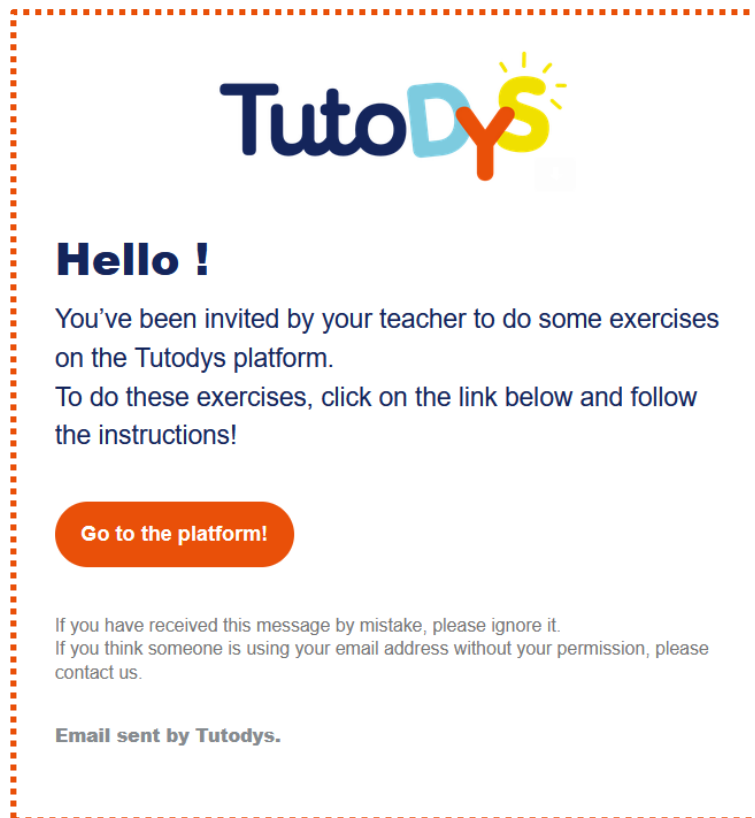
TutoDYS

Hello !

You’ve been invited by your teacher to do some exercises on the Tutodys platform.
To do these exercises, click on the link below and follow the instructions!

Go to the platform!

If you have received this message by mistake, please ignore it.
If you think someone is using your email address without your permission, please contact us.

Email sent by Tutodys.